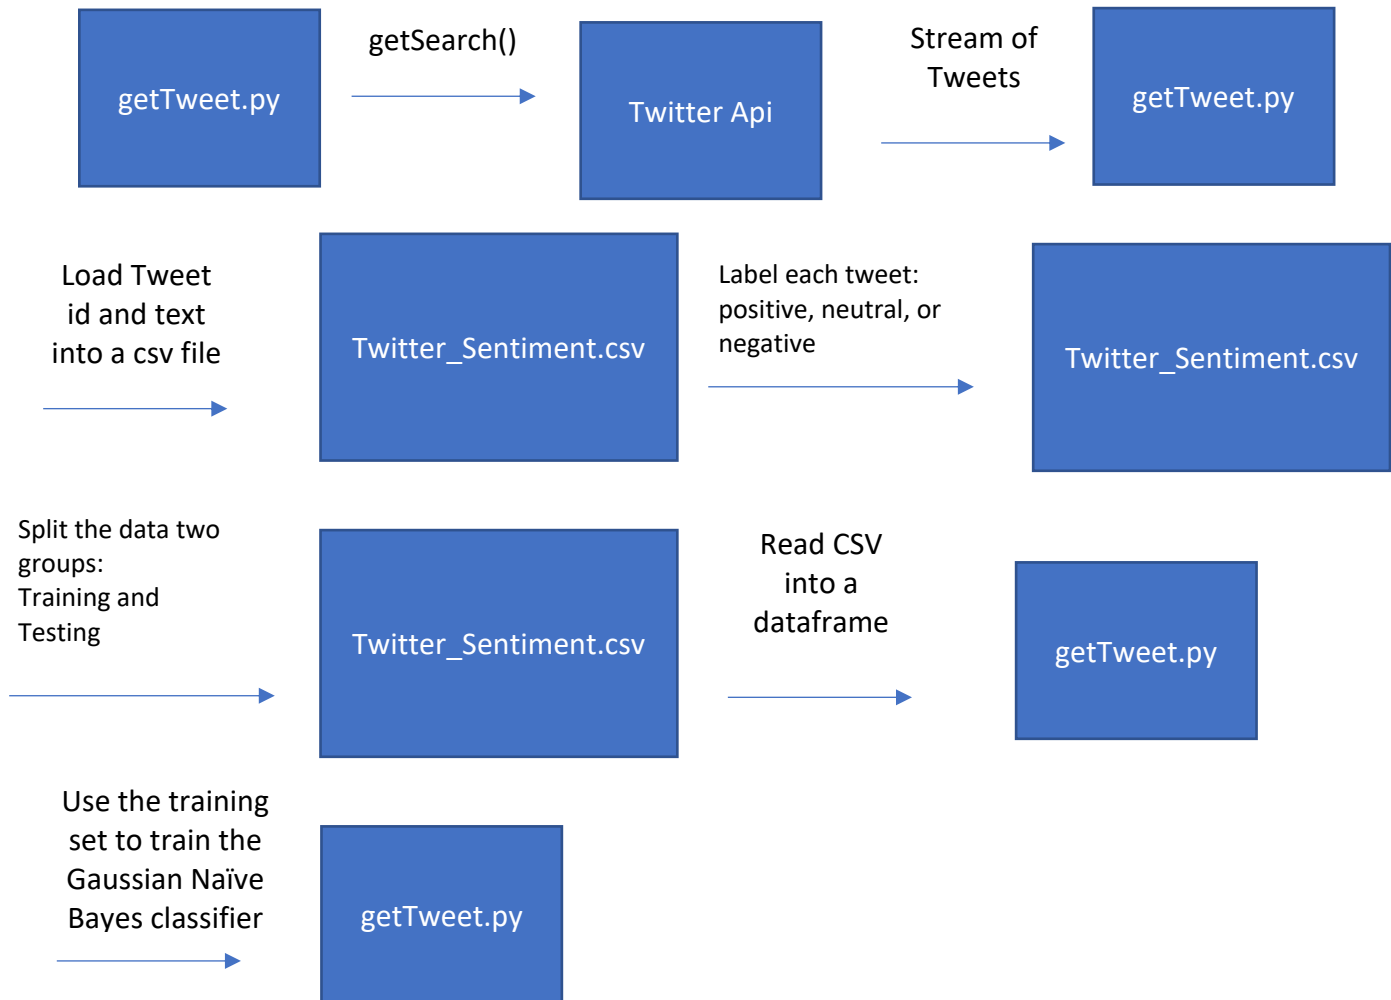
getTweet.py

getSearch()

Twitter Api

Stream of Tweets

getTweet.py

Load Tweet id and text into a csv file

Twitter_Sentiment.csv

Label each tweet: positive, neutral, or negative

Twitter_Sentiment.csv

Split the data two groups: Training and Testing

Twitter_Sentiment.csv

Read CSV into a dataframe

getTweet.py

Use the training set to train the Gaussian Naïve Bayes classifier

getTweet.py